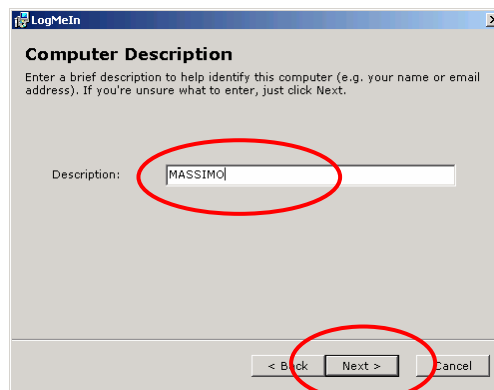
LogMeIn

Computer Description

Enter a brief description to help identify this computer (e.g. your name or email address). If you're unsure what to enter, just click Next.

Description: MASSIMO

< Back Next > Cancel